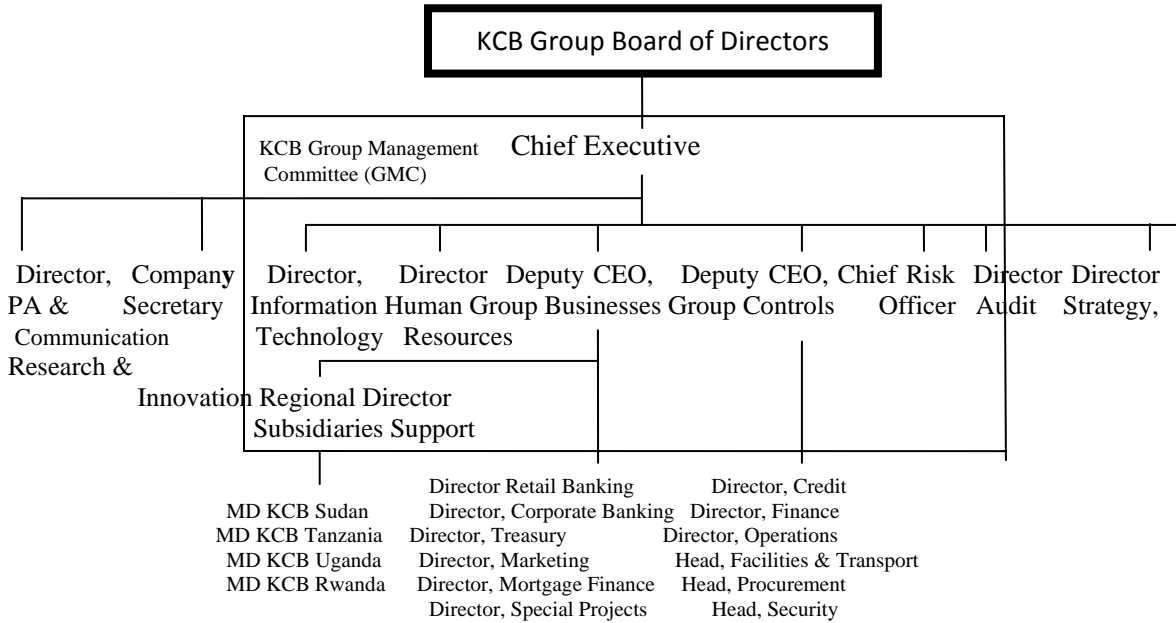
KCB Group Board of Directors

KCB Group Management Committee (GMC)

Chief Executive

Director, PA & Communication Research & Innovation

Company Secretary

Director, Information Technology

Director Human Resources

Deputy CEO, Group Businesses

Deputy CEO, Group Controls

Chief Risk Officer

Director Audit

Director Strategy,

Regional Director Subsidiaries Support

MD KCB Sudan
MD KCB Tanzania
MD KCB Uganda
MD KCB Rwanda

Director Retail Banking
Director, Corporate Banking
Director, Treasury
Director, Marketing
Director, Mortgage Finance
Director, Special Projects

Director, Credit
Director, Finance
Director, Operations
Head, Facilities & Transport
Head, Procurement
Head, Security